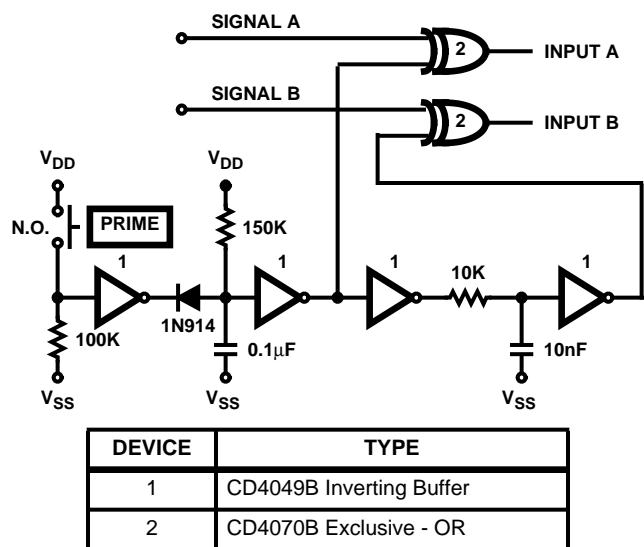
SIGNAL A
2
INPUT A
SIGNAL B
2
INPUT B
$V_{DD}$
$V_{DD}$
N.O.
PRIME
150K
1
1
1
10K
1
1N914
100K
$0.1\mu F$
10nF
$V_{SS}$
$V_{SS}$
$V_{SS}$

| DEVICE | TYPE |
|---|---|
| 1 | CD4049B Inverting Buffer |
| 2 | CD4070B Exclusive - OR |